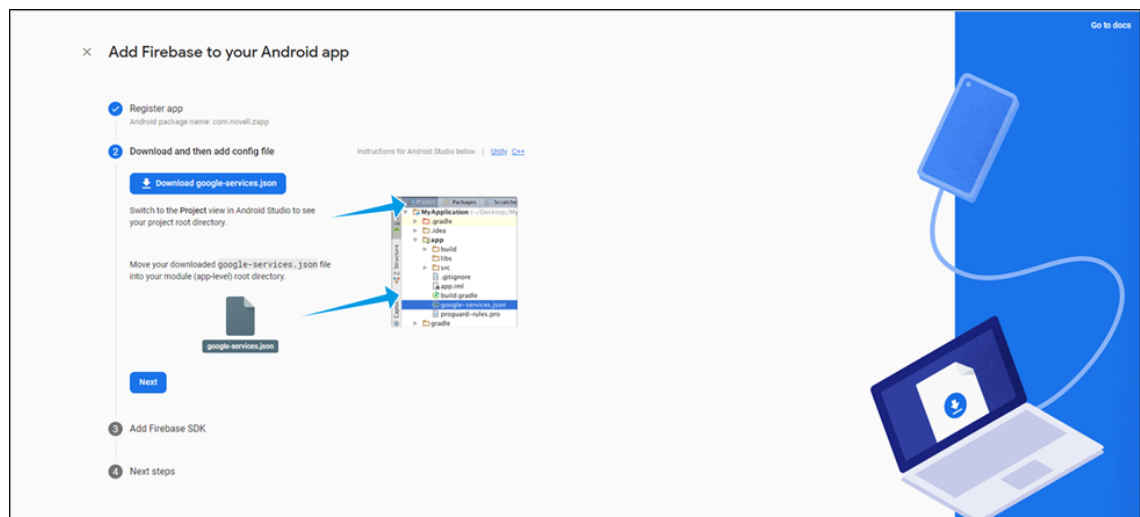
Go to docs

× Add Firebase to your Android app

Register app
Android package name: com.novell.zapp

2 Download and then add config file

Instructions for Android Studio below | Unity C++

Download google-services.json

Switch to the Project view in Android Studio to see your project root directory.

Move your downloaded google-services.json file into your module (app-level) root directory.

google-services.json

Project Packages Scratches
MyApplication (~/Desktop/My
.gradle
.idea
app
build
libs
src
.gitignore
app.iml
build.gradle
google-services.json
proguard-rules.pro
gradle

Structure
Captures

Next

3 Add Firebase SDK

4 Next steps